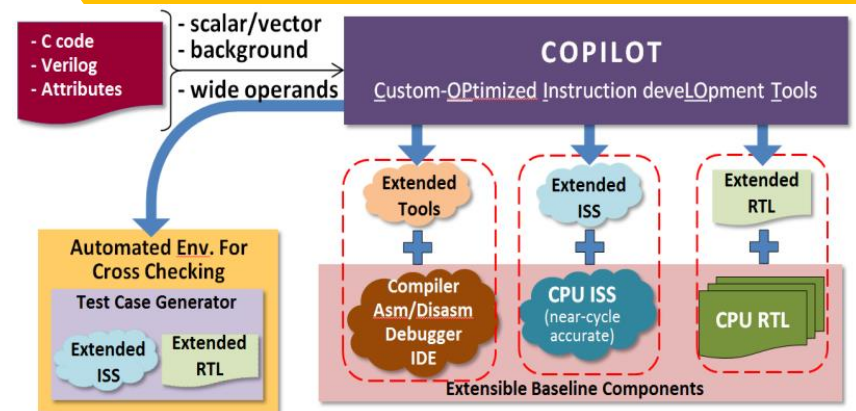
- C code
- Verilog
- Attributes

- scalar/vector
- background
- wide operands

COPILOT
Custom-OPtimized Instruction deveLOpment Tools

Extended Tools

Extended ISS

Extended RTL

Compiler
Asm/Disasm
Debugger
IDE

CPU ISS
(near-cycle accurate)

CPU RTL

Extensible Baseline Components

Automated Env. For Cross Checking

Test Case Generator

Extended ISS

Extended RTL